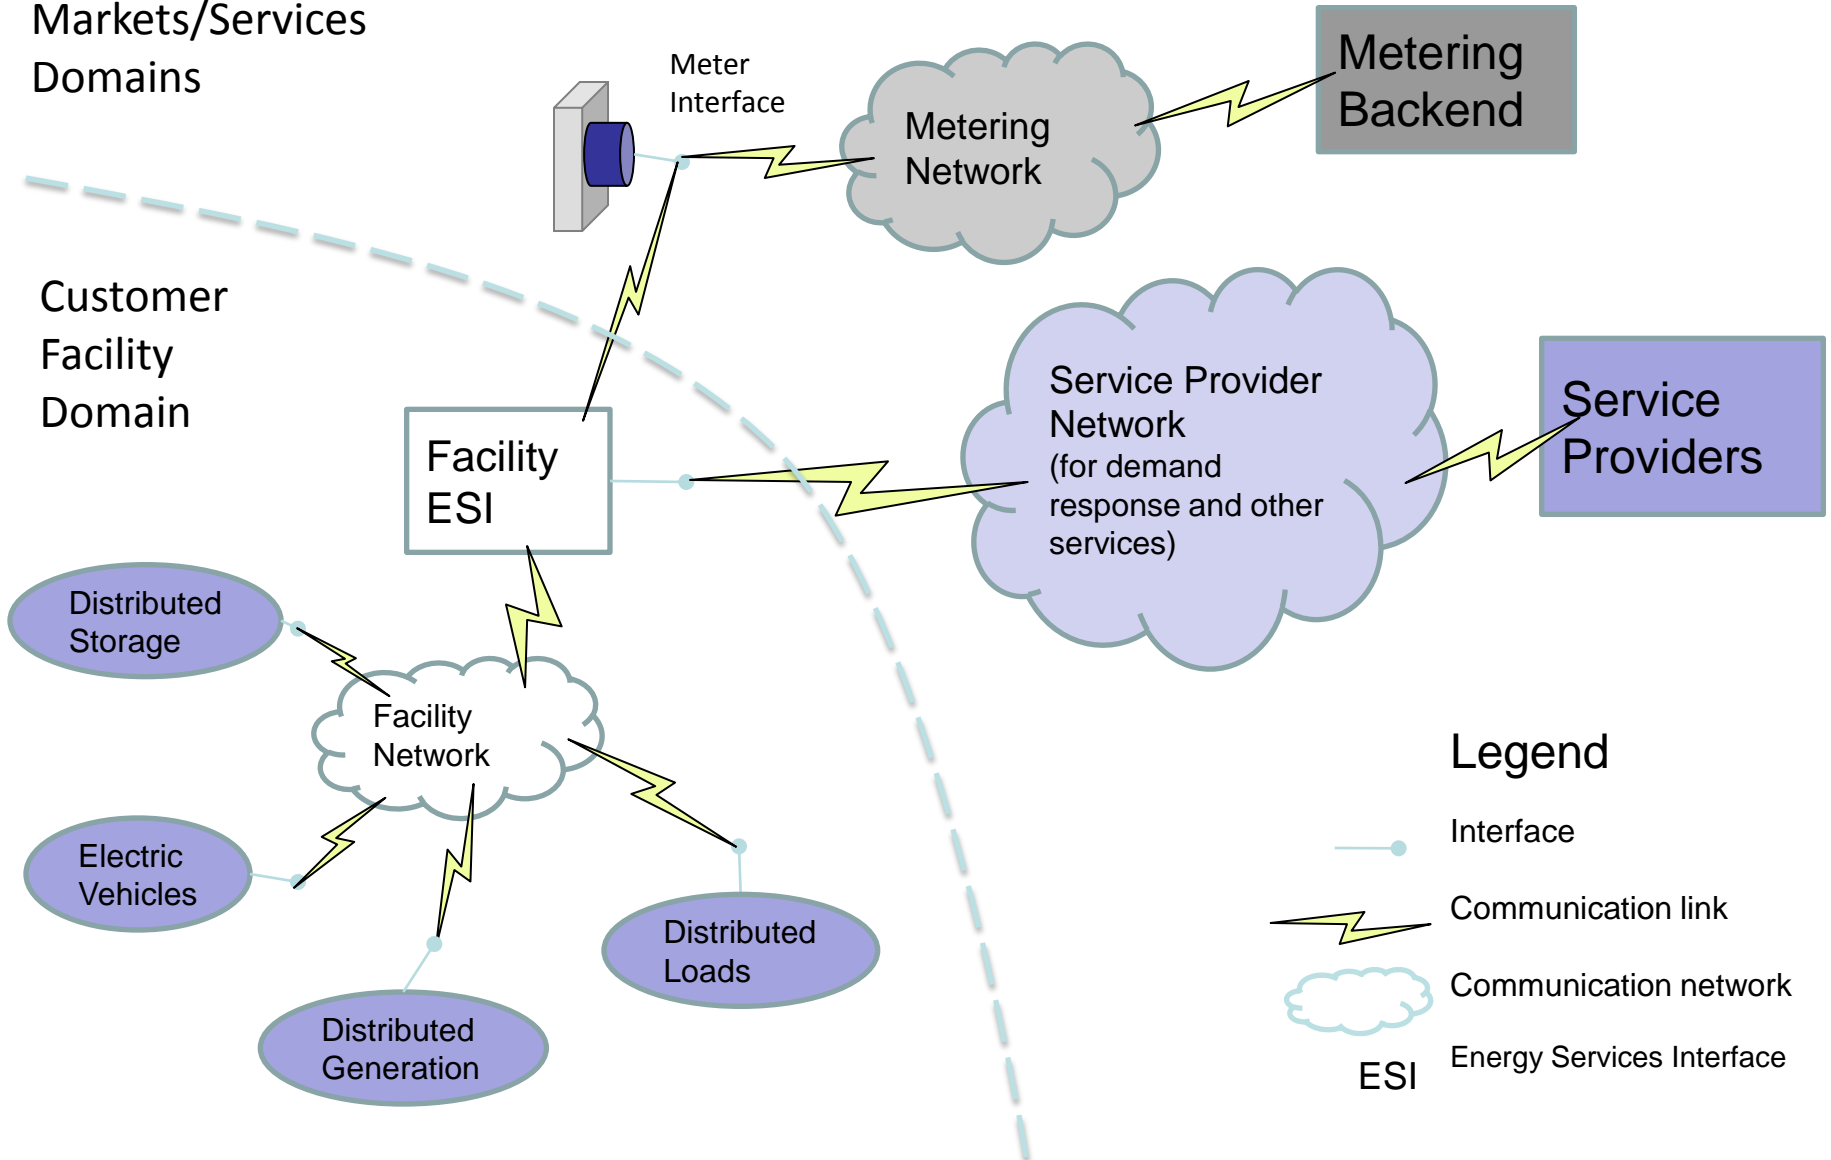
Markets/Services Domains

Meter Interface

Metering Network

Metering Backend

Customer Facility Domain

Service Provider Network (for demand response and other services)

Service Providers

Facility ESI

Distributed Storage

Facility Network

Electric Vehicles

Distributed Loads

Distributed Generation

Legend

Interface

Communication link

Communication network

ESI Energy Services Interface